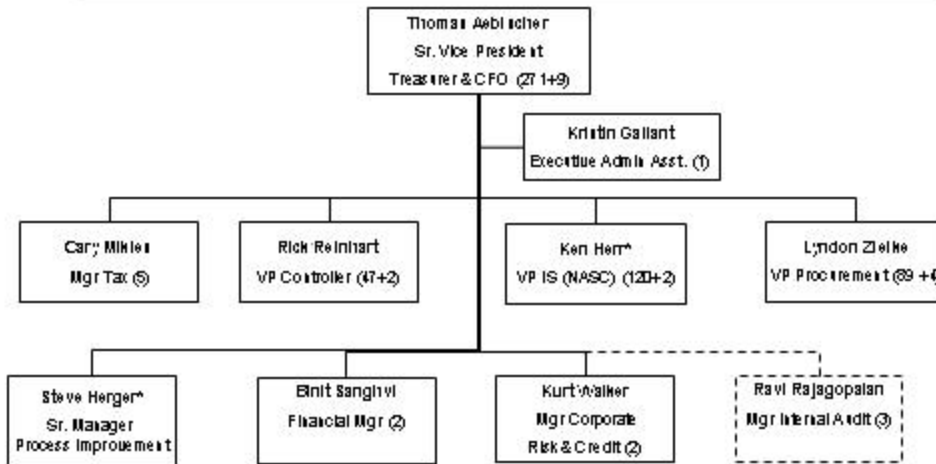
Thomas Aeblischer
Sr. Vice President
Treasurer & CFO (271+9)

Kristin Gallant
Executive Admin Asst. (1)

Cary Miklen
Mgr Tax (5)

Rick Reinhart
VP Controller (47+2)

Ken Herr*
VP IS (NASC) (120+2)

Lyndon Zielke
VP Procurement (89 + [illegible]

Steve Herger*
Sr. Manager
Process Improvement

Binit Sanghvi
Financial Mgr (2)

Kurt Walker
Mgr Corporate
Risk & Credit (2)

Ravi Rajagopalan
Mgr Internal Audit (3)